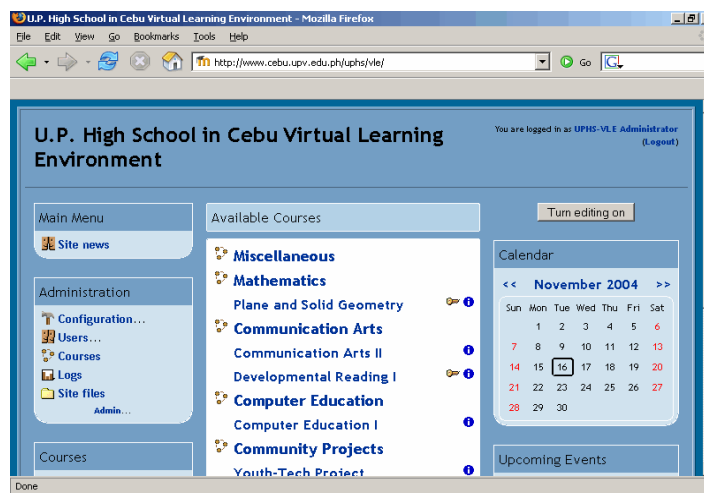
U.P. High School in Cebu Virtual Learning Environment - Mozilla Firefox

File Edit View Go Bookmarks Tools Help

http://www.cebu.upv.edu.ph/uphs/vle/

Go

U.P. High School in Cebu Virtual Learning Environment

You are logged in as UPHS-VLE Administrator (Logout)

Main Menu
Site news

Administration
Configuration...
Users...
Courses
Logs
Site files
Admin...

Courses

Available Courses

Miscellaneous
Mathematics
Plane and Solid Geometry
Communication Arts
Communication Arts II
Developmental Reading I
Computer Education
Computer Education I
Community Projects
Youth-Tech Project

Turn editing on

Calendar

<< November 2004 >>

| Sun | Mon | Tue | Wed | Thu | Fri | Sat |
|---|---|---|---|---|---|---|
| | 1 | 2 | 3 | 4 | 5 | 6 |
| 7 | 8 | 9 | 10 | 11 | 12 | 13 |
| 14 | 15 | 16 | 17 | 18 | 19 | 20 |
| 21 | 22 | 23 | 24 | 25 | 26 | 27 |
| 28 | 29 | 30 | | | | |

Upcoming Events

Done